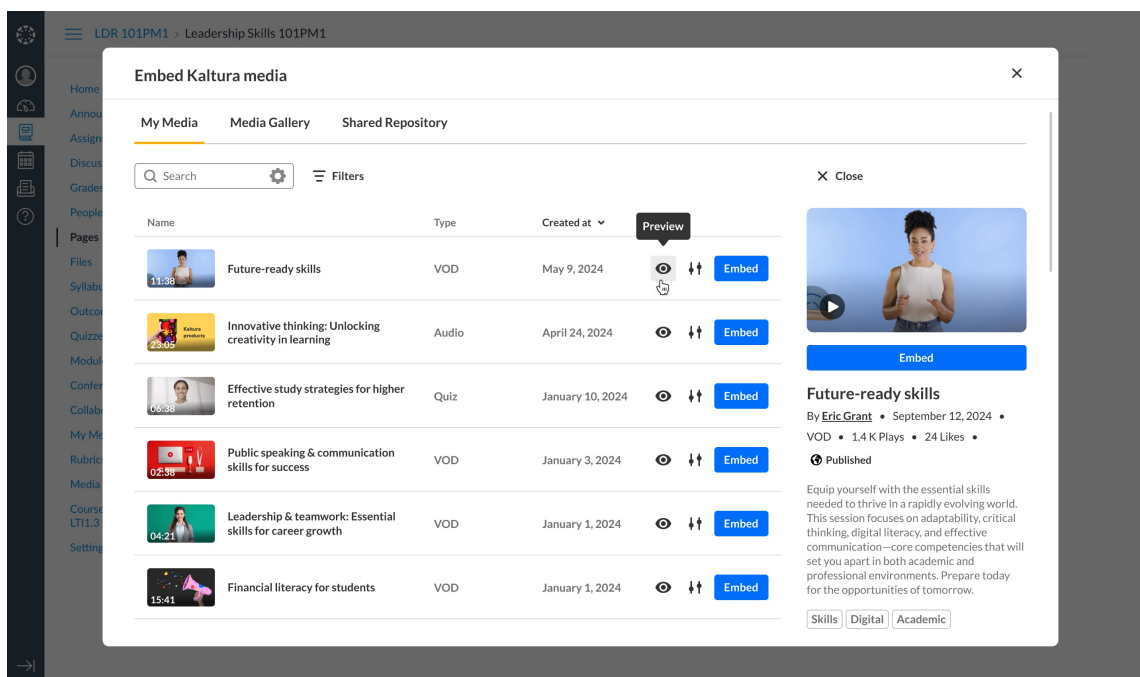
LDR 101PM1 > Leadership Skills 101PM1

Home
Annou
Assign
Discus
Grades
People
Pages
Files
Syllabu
Outco
Quizze
Modul
Confer
Collab
My Me
Rubric
Media
Course LTI1.3
Setting

Embed Kaltura media

My Media | Media Gallery | Shared Repository

Search
Filters

| Name | Type | Created at | | |
|---|---|---|---|---|
| 11:38 Future-ready skills | VOD | May 9, 2024 | Preview | Embed |
| Kaltura products 23:05 Innovative thinking: Unlocking creativity in learning | Audio | April 24, 2024 | | Embed |
| 06:38 Effective study strategies for higher retention | Quiz | January 10, 2024 | | Embed |
| 02:38 Public speaking & communication skills for success | VOD | January 3, 2024 | | Embed |
| 04:21 Leadership & teamwork: Essential skills for career growth | VOD | January 1, 2024 | | Embed |
| 15:41 Financial literacy for students | VOD | January 1, 2024 | | Embed |

Close

Embed

Future-ready skills
By Eric Grant • September 12, 2024 • VOD • 1,4 K Plays • 24 Likes •
Published

Equip yourself with the essential skills needed to thrive in a rapidly evolving world. This session focuses on adaptability, critical thinking, digital literacy, and effective communication—core competencies that will set you apart in both academic and professional environments. Prepare today for the opportunities of tomorrow.

Skills Digital Academic